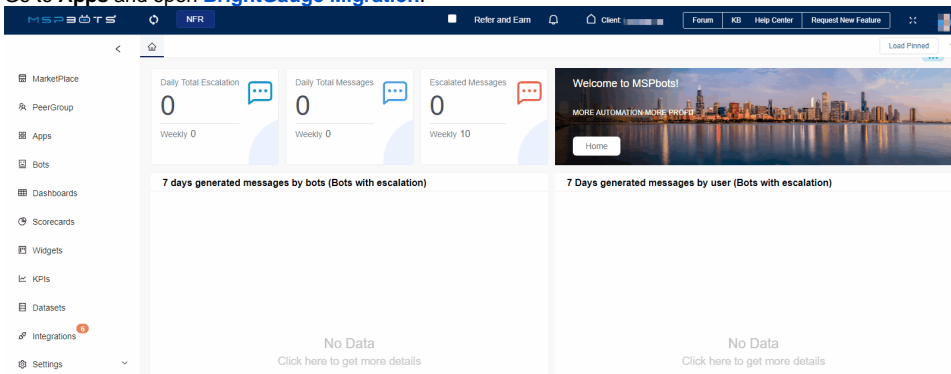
Go to Apps and open BrightGauge Migration.

MSPBOTS NFR Refer and Earn Client: Forum KB Help Center Request New Feature

Load Pinned

MarketPlace
PeerGroup
Apps
Bots
Dashboards
Scorecards
Widgets
KPIs
Datasets
Integrations 6
Settings

Daily Total Escalation
0
Weekly 0

Daily Total Messages
0
Weekly 0

Escalated Messages
0
Weekly 10

Welcome to MSPbots!
MORE AUTOMATION MORE PROFIT
Home

7 days generated messages by bots (Bots with escalation)
No Data
Click here to get more details

7 Days generated messages by user (Bots with escalation)
No Data
Click here to get more details